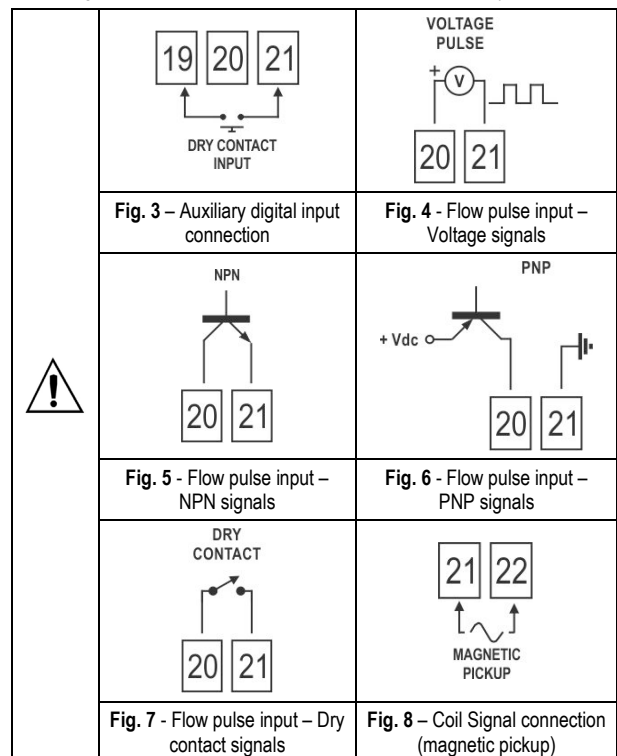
| | 19 20 21 DRY CONTACT INPUT | VOLTAGE PULSE + V 20 21 |
|---|---|---|
| | **Fig. 3** – Auxiliary digital input connection | **Fig. 4** - Flow pulse input – Voltage signals |
| | NPN 20 21 | PNP + Vdc 20 21 |
| | **Fig. 5** - Flow pulse input – NPN signals | **Fig. 6** - Flow pulse input – PNP signals |
| | DRY CONTACT 20 21 | 21 22 MAGNETIC PICKUP |
| | **Fig. 7** - Flow pulse input – Dry contact signals | **Fig. 8** – Coil Signal connection (magnetic pickup) |